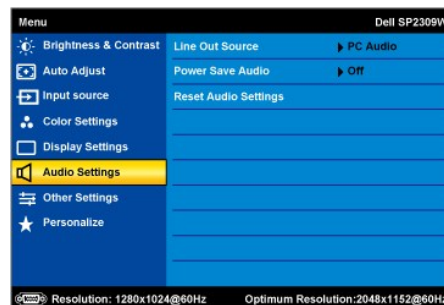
Menu
Dell SP2309W

Brightness & Contrast
Auto Adjust
Input source
Color Settings
Display Settings
Audio Settings
Other Settings
Personalize

Line Out Source
▸ PC Audio
Power Save Audio
▸ Off
Reset Audio Settings

Resolution: 1280x1024@60Hz
Optimum Resolution:2048x1152@60Hz